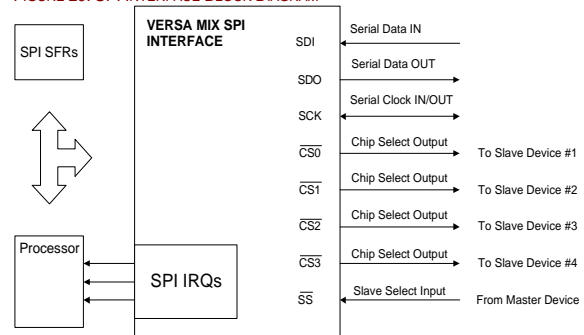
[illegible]

SPI SFRs

VERSA MIX SPI INTERFACE

SDI

Serial Data IN

SDO

Serial Data OUT

SCK

Serial Clock IN/OUT

$\overline{CS0}$

Chip Select Output

To Slave Device #1

$\overline{CS1}$

Chip Select Output

To Slave Device #2

$\overline{CS2}$

Chip Select Output

To Slave Device #3

$\overline{CS3}$

Chip Select Output

To Slave Device #4

Processor

SPI IRQs

$\overline{SS}$

Slave Select Input

From Master Device